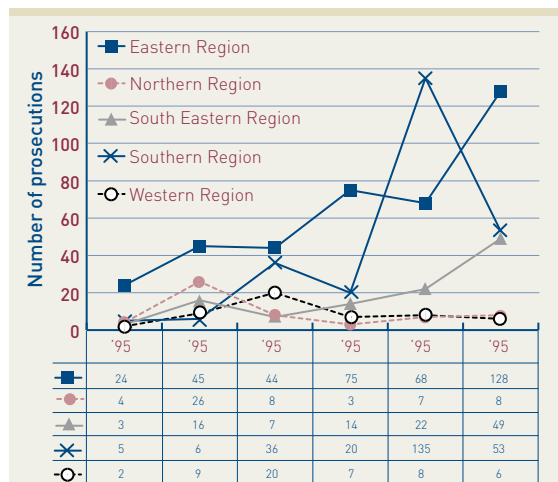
160
140
120
100
80
60
40
20
0

Number of prosecutions

Eastern Region
Northern Region
South Eastern Region
Southern Region
Western Region

'95 '95 '95 '95 '95 '95

| | | | | | | |
|---|---|---|---|---|---|---|
| | '95 | '95 | '95 | '95 | '95 | '95 |
| Eastern Region | 24 | 45 | 44 | 75 | 68 | 128 |
| Northern Region | 4 | 26 | 8 | 3 | 7 | 8 |
| South Eastern Region | 3 | 16 | 7 | 14 | 22 | 49 |
| Southern Region | 5 | 6 | 36 | 20 | 135 | 53 |
| Western Region | 2 | 9 | 20 | 7 | 8 | 6 |